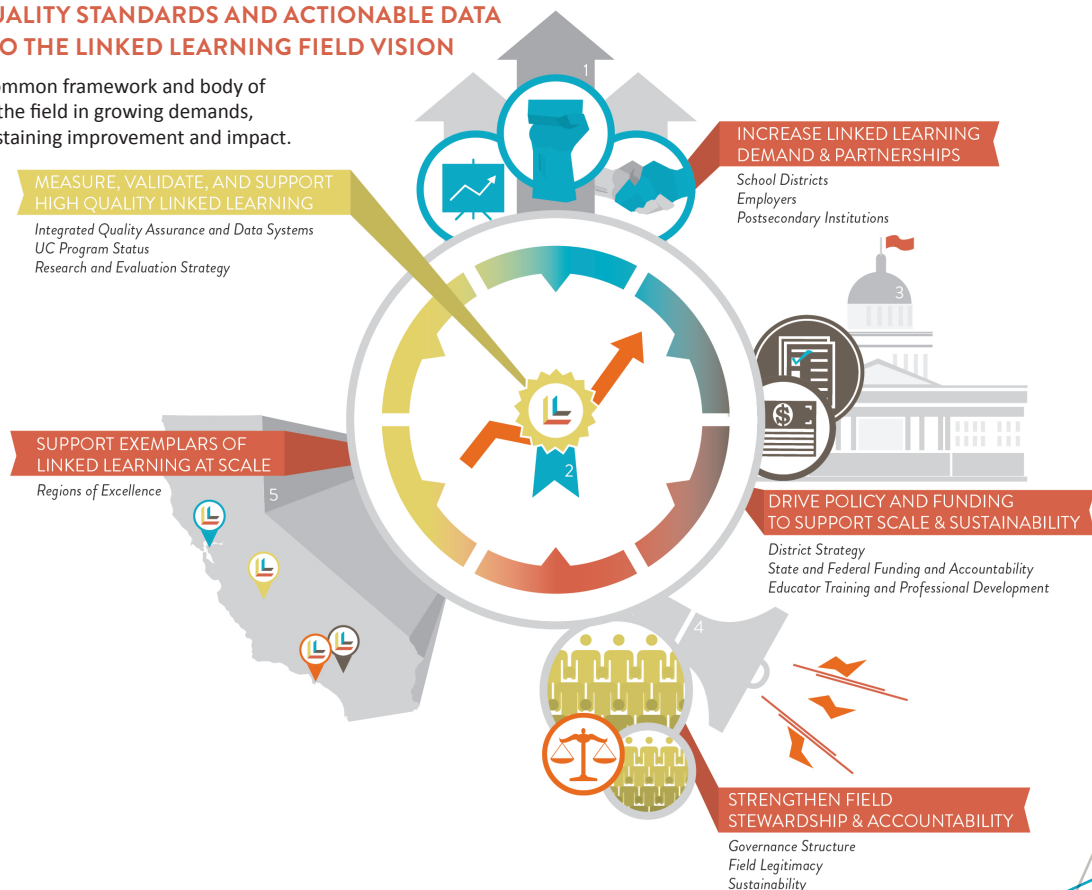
UALITY STANDARDS AND ACTIONABLE DATA
O THE LINKED LEARNING FIELD VISION

mmon framework and body of the field in growing demands, staining improvement and impact.

1

INCREASE LINKED LEARNING DEMAND & PARTNERSHIPS
School Districts
Employers
Postsecondary Institutions

MEASURE, VALIDATE, AND SUPPORT HIGH QUALITY LINKED LEARNING
Integrated Quality Assurance and Data Systems
UC Program Status
Research and Evaluation Strategy

3

2

SUPPORT EXEMPLARS OF LINKED LEARNING AT SCALE
Regions of Excellence

5

DRIVE POLICY AND FUNDING TO SUPPORT SCALE & SUSTAINABILITY
District Strategy
State and Federal Funding and Accountability
Educator Training and Professional Development

4

STRENGTHEN FIELD STEWARDSHIP & ACCOUNTABILITY
Governance Structure
Field Legitimacy
Sustainability